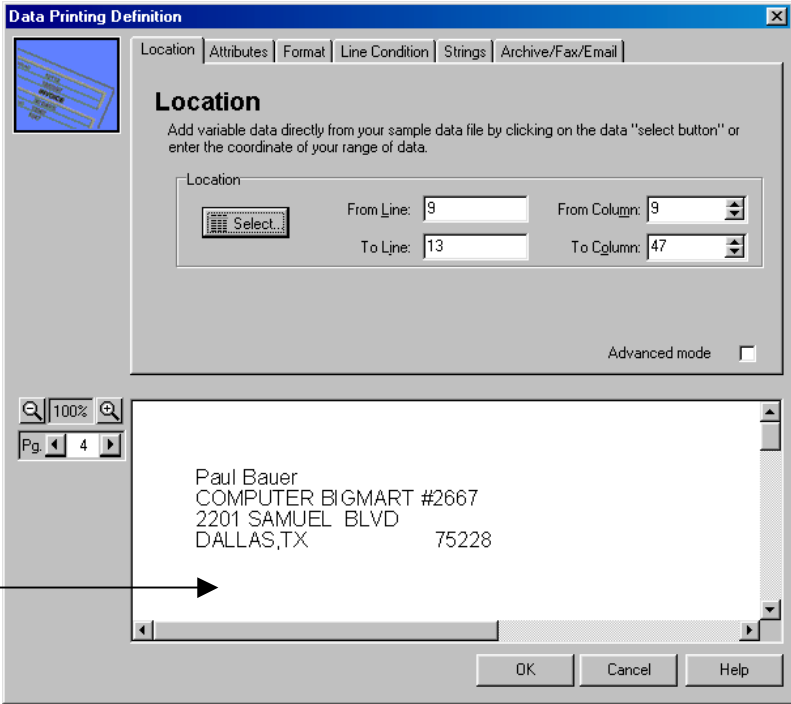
Data Printing Definition

Location | Attributes | Format | Line Condition | Strings | Archive/Fax/Email

Location

Add variable data directly from your sample data file by clicking on the data "select button" or enter the coordinate of your range of data.

Location

Select...

From Line: 9

To Line: 13

From Column: 9

To Column: 47

Advanced mode

100%

Pg. 4

Paul Bauer
COMPUTER BIGMART #2667
2201 SAMUEL BLVD
DALLAS,TX 75228

OK

Cancel

Help